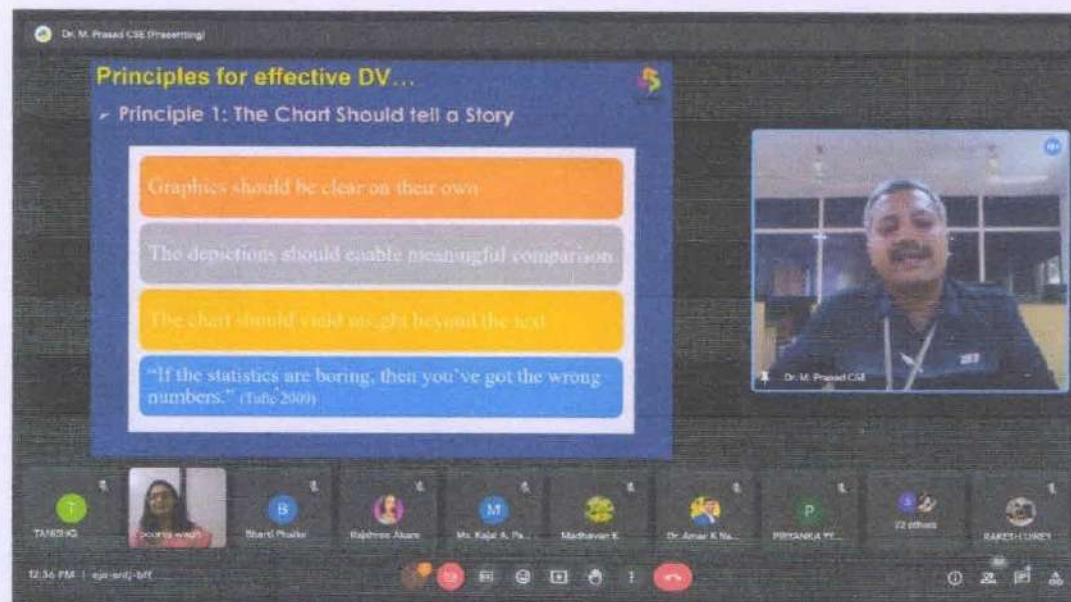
Dr. M. Prasad CSE (Presenting)

Principles for effective DV...

Principle 1: The Chart Should tell a Story

Graphics should be clear on their own

The depictions should enable meaningful comparison

The chart should yield insight beyond the text

"If the statistics are boring, then you've got the wrong numbers." (Tufte 2009)

Dr. M. Prasad CSE

T
TANISHQ

poorna wagh

B
Bharti Phalke

Rajshree Akare

M
Ms. Kajal A. Pa...

Madhavan K

Dr. Amar K Na...

P
PRIYANKA TE...

22 others

RAKESH LOKEY

12:36 PM | eja-wdj-bff